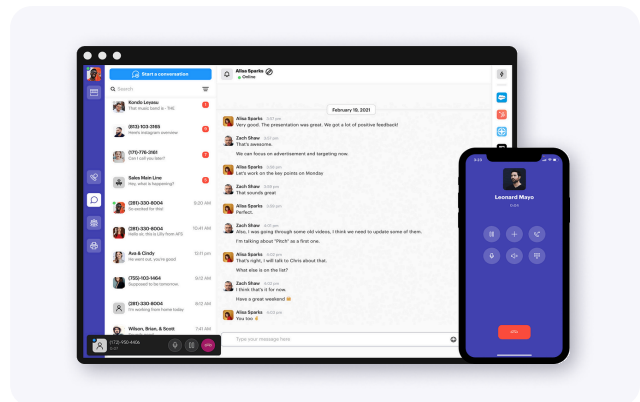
Start a conversation

Search

Kondo Leyeau
This music feast is - THE

(833) 103-3165
Here's instagram overview

(176)-776-2161
Can I call you later?

Sales Main Line
Hey, what is happening?

(281)-330-8004
So excited for this!

(281)-330-8004
Hello sir, this is Lilly from AFS

Ava & Cindy
We could just, you're good

(755)-103-1464
Supposed to be tomorrow.

(281)-330-8004
I'm working from home today

Wilson, Brian, & Scott

(172)-950-4464

Alisa Sparks
Online

February 18, 2021

Alisa Sparks
Very good. The presentation was great. We got a lot of positive feedback!

Zach Shaw
That's awesome.

We can focus on advertisement and targeting now.

Alisa Sparks
Let's work on the key points on Monday

Zach Shaw
That sounds great

Alisa Sparks
Perfect.

Zach Shaw
Also, I was going through some old videos. I think we need to update some of them.

I'm talking about "Pitch" as a first one.

Alisa Sparks
That's right, I will talk to Chris about that.

What else is on the list?

Zach Shaw
I think that's it for now.

Have a great weekend 😊

Alisa Sparks
You too 😊

Type your message here

Leonard Mayo
0:08